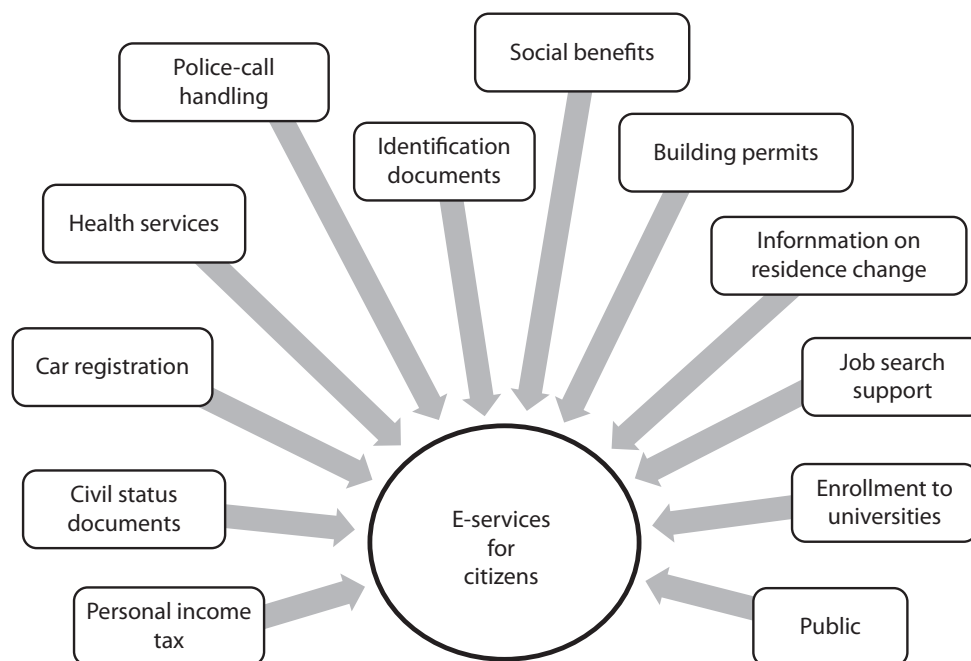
Social benefits

Police-call handling

Identification documents

Building permits

Health services

Infornmation on residence change

Car registration

Job search support

Civil status documents

E-services for citizens

Enrollment to universities

Personal income tax

Public